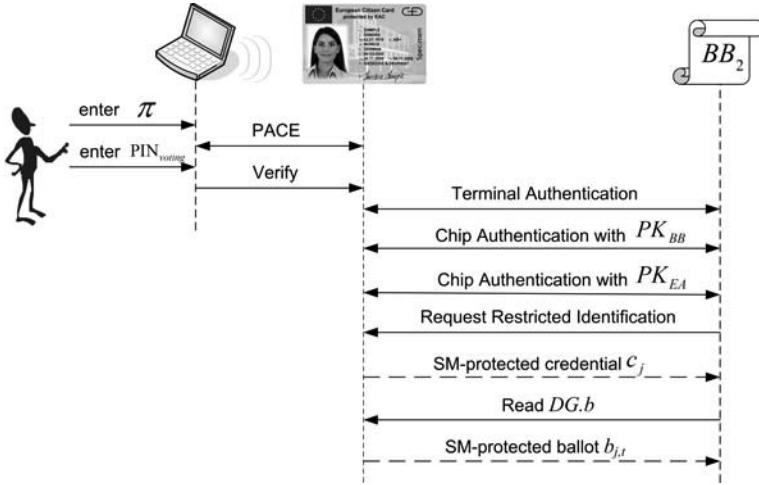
European Citizen Card
protected by EAC

Specimen

$BB_2$

enter $\pi$

PACE

enter $\text{PIN}_{voting}$

Verify

Terminal Authentication

Chip Authentication with $PK_{BB}$

Chip Authentication with $PK_{EA}$

Request Restricted Identification

SM-protected credential $c_j$

Read $DG.b$

SM-protected ballot $b_{j,t}$